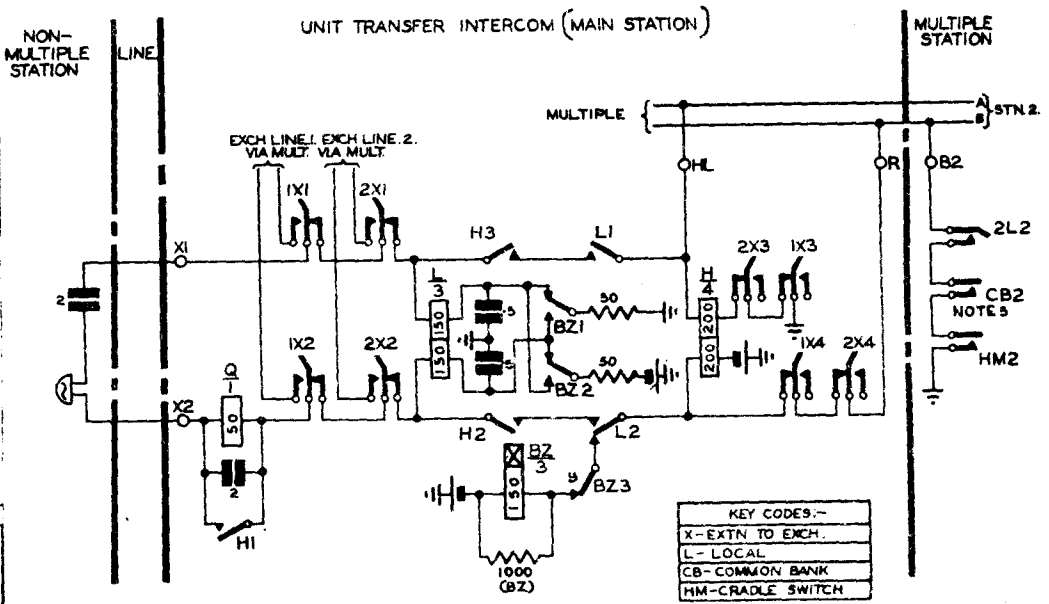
NON-MULTIPLE STATION

LINE

UNIT TRANSFER INTERCOM (MAIN STATION)

MULTIPLE STATION

MULTIPLE

A

B

STN.2.

EXCH LINE.1. VIA MULT.

EXCH LINE.2. VIA MULT.

HL

R

B2

1X1

2X1

H3

L1

2L2

X1

2X3

1X3

$\frac{L}{3}$

$\frac{H}{4}$

150

150

150

150

200

200

200

5

50

50

BZ1

BZ2

CB2

NOTE 5

2

1X2

2X2

1X4

2X4

HM2

Q

1

X2

50

H2

L2

BZ

3

150

2

H1

BZ3

1000

(BZ)

| KEY CODES:- |
|---|
| X-EXTN TO EXCH. |
| L- LOCAL |
| CB-COMMON BANK |
| HM-CRADLE SWITCH |